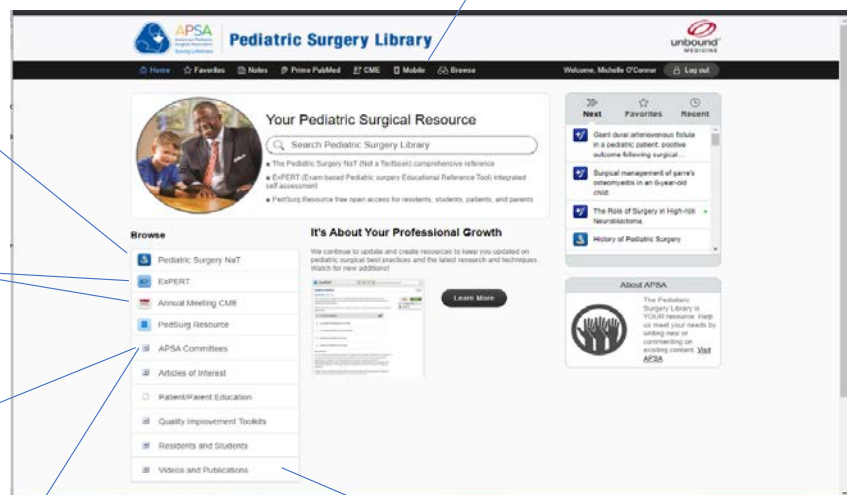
APSA American Pediatric Surgical Association Saving Lifetimes

Pediatric Surgery Library

unbound MEDICINE

Home Favorites Notes Prime PubMed CME Mobile Browse

Welcome, Michelle O'Connor Log out

Your Pediatric Surgical Resource

Search Pediatric Surgery Library

The Pediatric Surgery NaT (Not a Textbook) comprehensive reference

ExPERT (Exam based Pediatric surgery Educational Reference Tool) integrated self assessment

PedSurg Resource free open access for residents, students, patients, and parents

Next Favorites Recent

Giant dural arteriovenous fistula in a pediatric patient: positive outcome following surgical...

Surgical management of garre's osteomyelitis in an 8-year-old child

The Role of Surgery in High-risk Neuroblastoma

History of Pediatric Surgery

Browse

Pediatric Surgery NaT

ExPERT

Annual Meeting CME

PedSurg Resource

APSA Committees

Articles of Interest

Patient/Parent Education

Quality Improvement Toolkits

Residents and Students

Videos and Publications

It's About Your Professional Growth

We continue to update and create resources to keep you updated on pediatric surgical best practices and the latest research and techniques. Watch for new additions!

Learn More

About APSA

The Pediatric Surgery Library is YOUR resource. Help us meet your needs by uniting new or commenting on existing content. Visit APSA